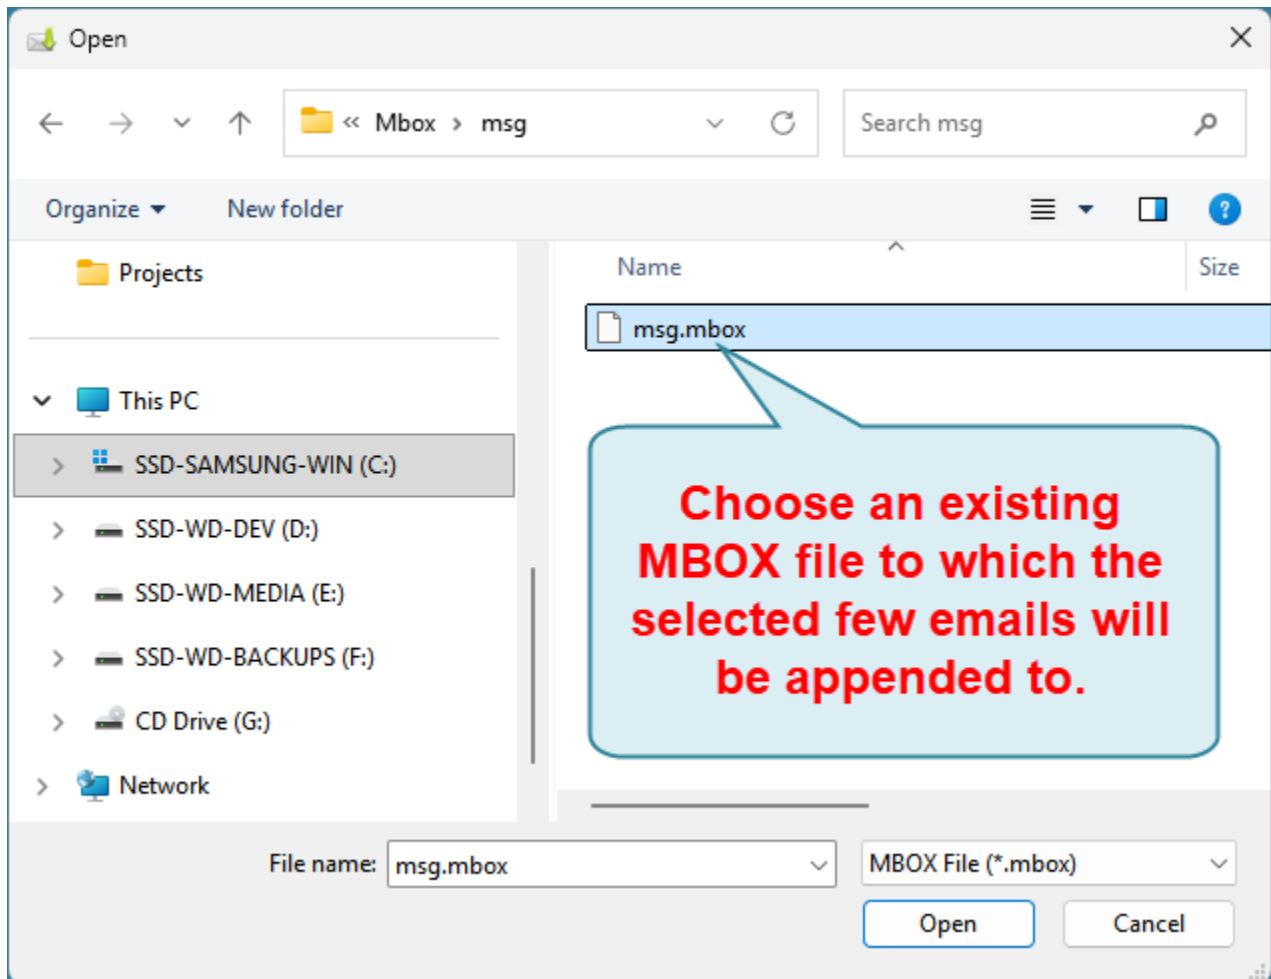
Open

« Mbox › msg

Search msg

Organize ▾ New folder

Projects

This PC

SSD-SAMSUNG-WIN (C:)

SSD-WD-DEV (D:)

SSD-WD-MEDIA (E:)

SSD-WD-BACKUPS (F:)

CD Drive (G:)

Network

Name

Size

msg.mbox

Choose an existing MBOX file to which the selected few emails will be appended to.

File name: msg.mbox

MBOX File (*.mbox)

Open

Cancel